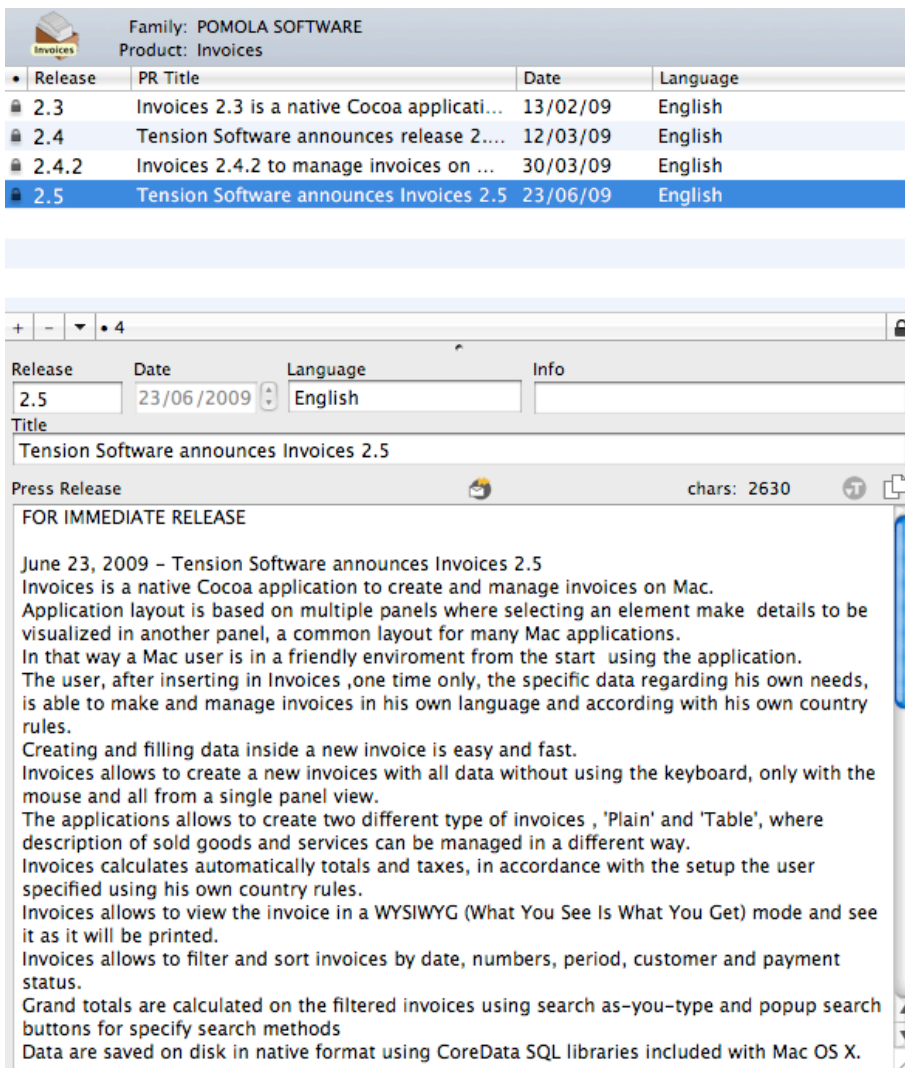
Invoices

Family: POMOLA SOFTWARE
Product: Invoices

| • | Release | PR Title | Date | Language |
|---|---|---|---|---|
| | 2.3 | Invoices 2.3 is a native Cocoa applicati... | 13/02/09 | English |
| | 2.4 | Tension Software announces release 2.... | 12/03/09 | English |
| | 2.4.2 | Invoices 2.4.2 to manage invoices on ... | 30/03/09 | English |
| | 2.5 | Tension Software announces Invoices 2.5 | 23/06/09 | English |

+ − • 4

Release
2.5
Date
23/06/2009
Language
English
Info

Title
Tension Software announces Invoices 2.5

Press Release
chars: 2630

FOR IMMEDIATE RELEASE

June 23, 2009 - Tension Software announces Invoices 2.5
Invoices is a native Cocoa application to create and manage invoices on Mac.
Application layout is based on multiple panels where selecting an element make details to be visualized in another panel, a common layout for many Mac applications.
In that way a Mac user is in a friendly enviroment from the start using the application.
The user, after inserting in Invoices ,one time only, the specific data regarding his own needs, is able to make and manage invoices in his own language and according with his own country rules.
Creating and filling data inside a new invoice is easy and fast.
Invoices allows to create a new invoices with all data without using the keyboard, only with the mouse and all from a single panel view.
The applications allows to create two different type of invoices , 'Plain' and 'Table', where description of sold goods and services can be managed in a different way.
Invoices calculates automatically totals and taxes, in accordance with the setup the user specified using his own country rules.
Invoices allows to view the invoice in a WYSIWYG (What You See Is What You Get) mode and see it as it will be printed.
Invoices allows to filter and sort invoices by date, numbers, period, customer and payment status.
Grand totals are calculated on the filtered invoices using search as-you-type and popup search buttons for specify search methods
Data are saved on disk in native format using CoreData SQL libraries included with Mac OS X.